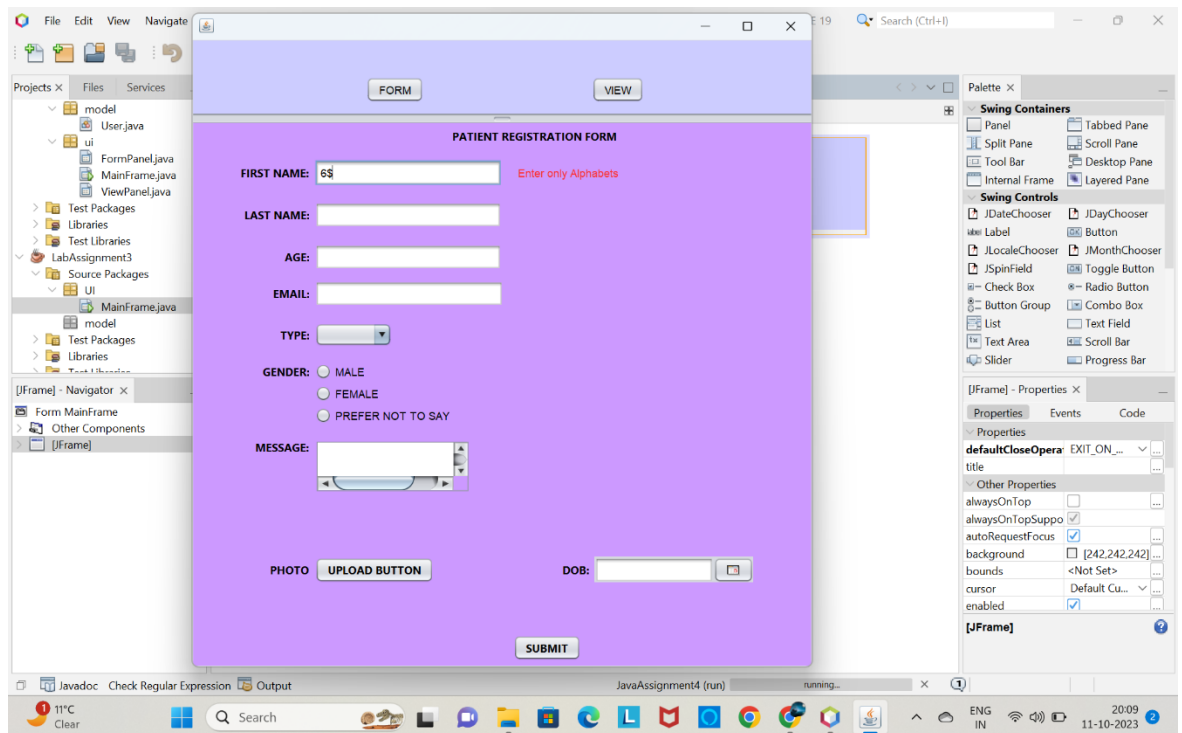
File Edit View Navigate
E 19
Search (Ctrl+I)

Projects × Files Services
model
User.java
ui
FormPanel.java
MainFrame.java
ViewPanel.java
Test Packages
Libraries
Test Libraries
LabAssignment3
Source Packages
UI
MainFrame.java
model
Test Packages
Libraries

[JFrame] - Navigator ×
Form MainFrame
Other Components
[JFrame]

FORM
VIEW

PATIENT REGISTRATION FORM
FIRST NAME: 6$
Enter only Alphabets
LAST NAME:
AGE:
EMAIL:
TYPE:
GENDER: MALE
FEMALE
PREFER NOT TO SAY
MESSAGE:
PHOTO UPLOAD BUTTON
DOB:
SUBMIT

Palette ×
Swing Containers
Panel
Tabbed Pane
Split Pane
Scroll Pane
Tool Bar
Desktop Pane
Internal Frame
Layered Pane
Swing Controls
JDateChooser
JDayChooser
Label
Button
JLocaleChooser
JMonthChooser
JSpinField
Toggle Button
Check Box
Radio Button
Button Group
Combo Box
List
Text Field
Text Area
Scroll Bar
Slider
Progress Bar

[JFrame] - Properties ×
Properties Events Code
Properties
defaultCloseOpera EXIT_ON_...
title
Other Properties
alwaysOnTop
alwaysOnTopSuppo
autoRequestFocus
background [242,242,242]
bounds <Not Set>
cursor Default Cu...
enabled
[JFrame]

Javadoc Check Regular Expression Output
JavaAssignment4 (run) running...

11°C Clear
Search
ENG IN
20:09
11-10-2023